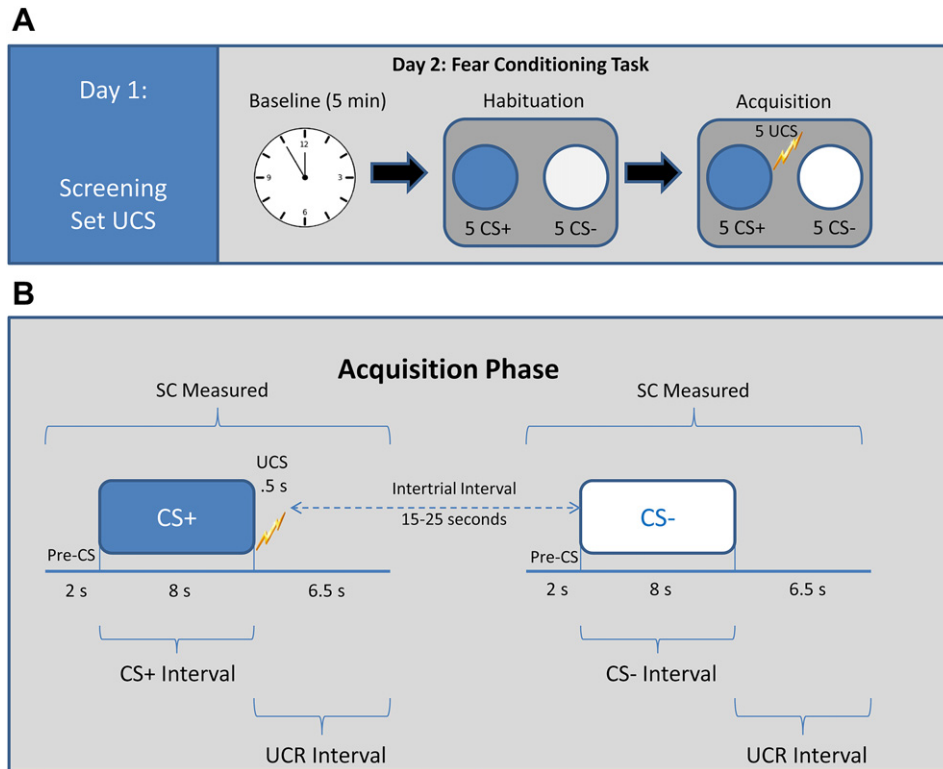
A

Day 1:

Screening Set UCS

Day 2: Fear Conditioning Task

Baseline (5 min)

12
9
3
6

Habituation

5 CS+ 5 CS-

Acquisition

5 UCS

5 CS+ 5 CS-

B

Acquisition Phase

SC Measured

UCS .5 s

CS+

Pre-CS

2 s 8 s 6.5 s

CS+ Interval

UCR Interval

Intertrial Interval 15-25 seconds

SC Measured

CS-

Pre-CS

2 s 8 s 6.5 s

CS- Interval

UCR Interval